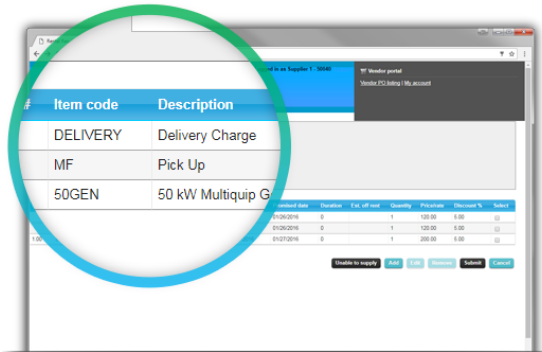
ged in as Supplier 1 - 50040

Vendor portal
Vendor PO listing | My account

| # | Item code | Description |
|---|---|---|
| | DELIVERY | Delivery Charge |
| | MF | Pick Up |
| | 50GEN | 50 kW Multiquip G |

| Promised date | Duration | Est. off rent | Quantity | Price/rate | Discount % | Select |
|---|---|---|---|---|---|---|
| 01/26/2016 | 0 | | 1 | 120.00 | 5.00 | |
| 01/26/2016 | 0 | | 1 | 120.00 | 5.00 | |
| 01/27/2016 | 0 | | 1 | 200.00 | 5.00 | |

1.00

Unable to supply   Add   Edit   Remove   Submit   Cancel